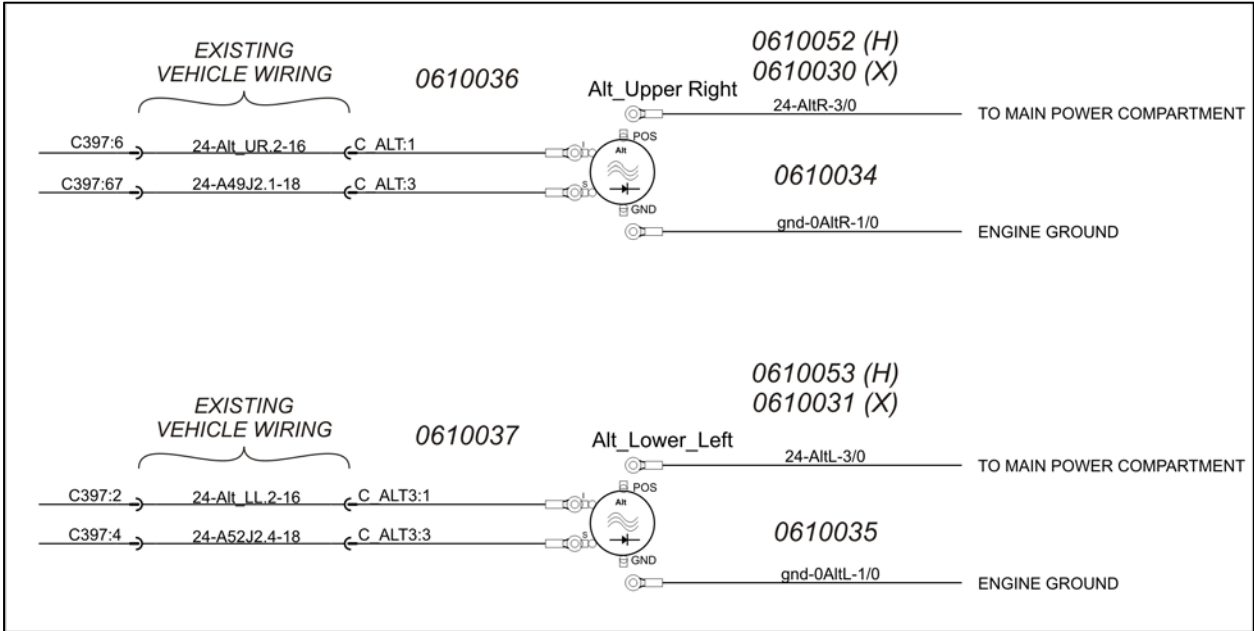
EXISTING
VEHICLE WIRING

0610036

0610052 (H)
0610030 (X)

Alt_Upper Right

24-AltR-3/0

TO MAIN POWER COMPARTMENT

C397:6

24-Alt_UR.2-16

C_ALT:1

POS

Alt

I

S

C397:67

24-A49J2.1-18

C_ALT:3

0610034

GND

gnd-0AltR-1/0

ENGINE GROUND

0610053 (H)
0610031 (X)

EXISTING
VEHICLE WIRING

0610037

Alt_Lower_Left

24-AltL-3/0

TO MAIN POWER COMPARTMENT

POS

C397:2

24-Alt_LL.2-16

C_ALT3:1

Alt

I

S

C397:4

24-A52J2.4-18

C_ALT3:3

0610035

GND

gnd-0AltL-1/0

ENGINE GROUND